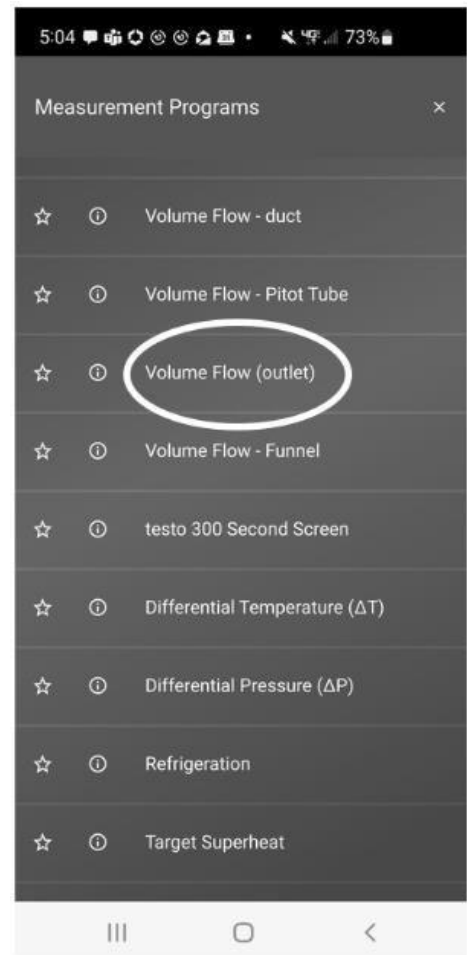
5:04 73%

Measurement Programs ×

Volume Flow - duct

Volume Flow - Pitot Tube

Volume Flow (outlet)

Volume Flow - Funnel

testo 300 Second Screen

Differential Temperature (ΔT)

Differential Pressure (ΔP)

Refrigeration

Target Superheat